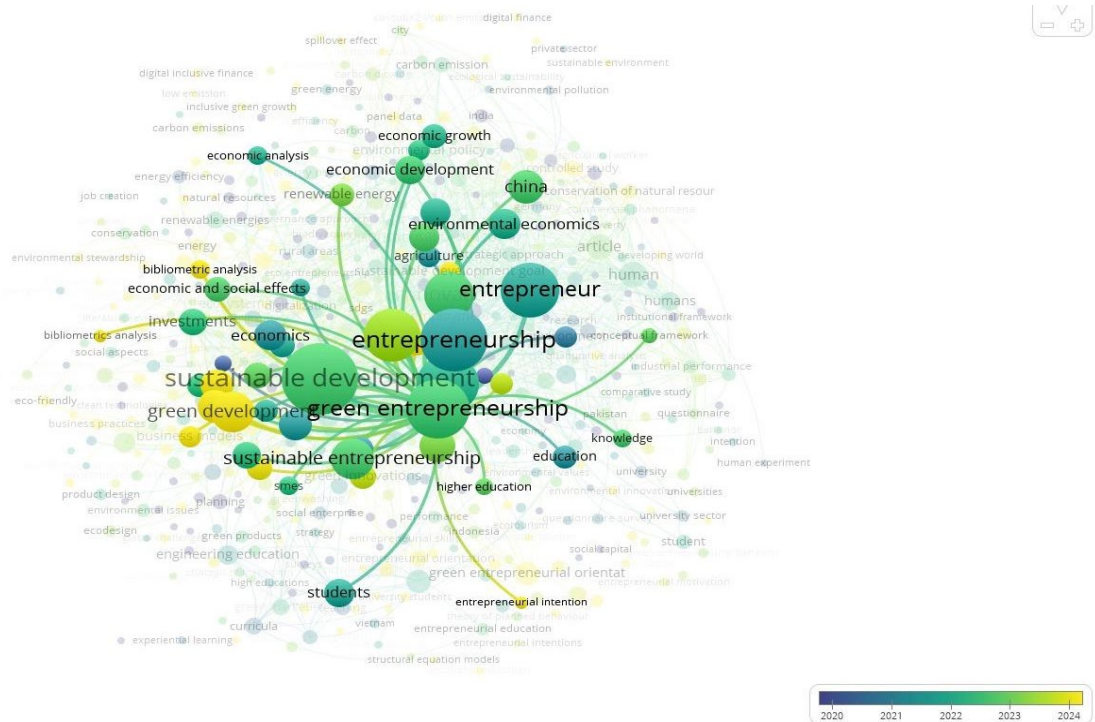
digital finance
spillover effect
city
private sector
sustainable environment
digital inclusive finance
carbon emission
ecological sustainability
low emission
green energy
environmental pollution
inclusive green growth
panel data
india
carbon emissions
efficiency
carbon
economic growth
economic analysis
environmental policy
controlled study
energy efficiency
economic development
job creation
natural resources
china
conservation of natural resour
renewable energy
renewable energies
environmental economics
conservation
energy
article
environmental stewardship
agriculture
strategic approach
developing world
bibliometric analysis
sustainable development goal
human
economic and social effects
entrepreneur
humans
digitalization
sdgs
investments
research
institutional framework
bibliometrics analysis
economics
conceptual framework
social aspects
entrepreneurship
industrial performance
sustainable development
eco-friendly
clean technologies
comparative study
green development
green entrepreneurship
pakistan
questionnaire
business practices
business models
economy
knowledge
intention
sustainable entrepreneurship
education
human experiment
green innovations
university
product design
smes
higher education
environmental innovation
universities
planning
environmental issues
social enterprise
performance
university sector
ecodesign
green products
strategy
indonesia
student
engineering education
entrepreneurial orientation
social capital
high educations
green entrepreneurial orientat
entrepreneurial motivation
students
university students
entrepreneurial intention
curricula
vietnam
experiential learning
entrepreneurial education
entrepreneurial intentions
structural equation models
2020
2021
2022
2023
2024